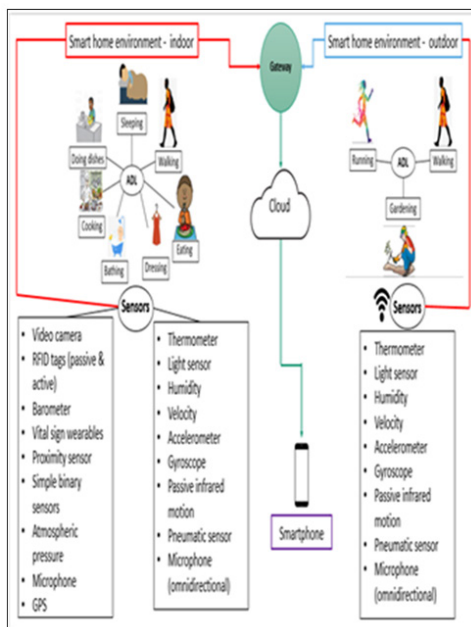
Smart home environment - indoor

Gateway

Smart home environment - outdoor

Sleeping

Walking

Doing dishes

ADL

Cooking

Eating

Bathing

Dressing

Cloud

Running

ADL

Walking

Gardening

Sensors

- Video camera
- RFID tags (passive & active)
- Barometer
- Vital sign wearables
- Proximity sensor
- Simple binary sensors
- Atmospheric pressure
- Microphone
- GPS

- Thermometer
- Light sensor
- Humidity
- Velocity
- Accelerometer
- Gyroscope
- Passive infrared motion
- Pneumatic sensor
- Microphone (omnidirectional)

Smartphone

Sensors

- Thermometer
- Light sensor
- Humidity
- Velocity
- Accelerometer
- Gyroscope
- Passive infrared motion
- Pneumatic sensor
- Microphone (omnidirectional)